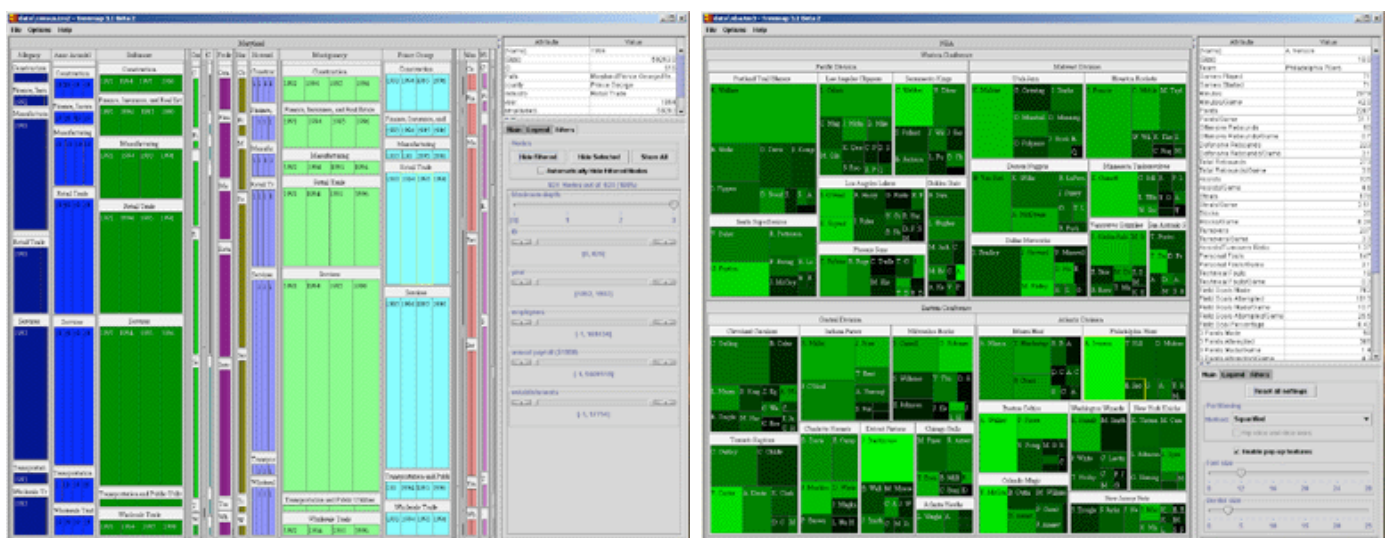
File Options Help

Maryland

Allegany
Anne Arundel
Baltimore
Montgomery
Prince George

Construction
Finance, Insurance, and Real Estate
Manufacturing
Retail Trade
Services
Transportation and Public Utilities
Wholesale Trade

Construction
Finance, Insurance, and Real Estate
Manufacturing
Retail Trade
Services
Transportation and Public Utilities
Wholesale Trade

Construction
Finance, Insurance, and Real Estate
Manufacturing
Retail Trade
Services
Transportation and Public Utilities
Wholesale Trade

Attribute | Value

Main Legend Filters

Hide filtered
Hide Selected
Show All
Automatically Hide Filtered Nodes

File Options Help

NBA
Western Conference
Pacific Division
Midwest Division
Portland Trail Blazers
Los Angeles Clippers
Sacramento Kings
Utah Jazz
Houston Rockets
Seattle SuperSonics
Los Angeles Lakers
Golden State
Denver Nuggets
Minnesota Timberwolves
Phoenix Suns
Dallas Mavericks
Vancouver Grizzlies
San Antonio Spurs

Eastern Conference
Central Division
Atlantic Division
Cleveland Cavaliers
Indiana Pacers
Milwaukee Bucks
Miami Heat
Philadelphia 76ers
Toronto Raptors
Charlotte Hornets
Detroit Pistons
Chicago Bulls
Boston Celtics
Washington Wizards
New York Knicks
Atlanta Hawks
Orlando Magic
New Jersey Nets

Attribute | Value

Main Legend Filters

Reset all settings

Enable pop-up features